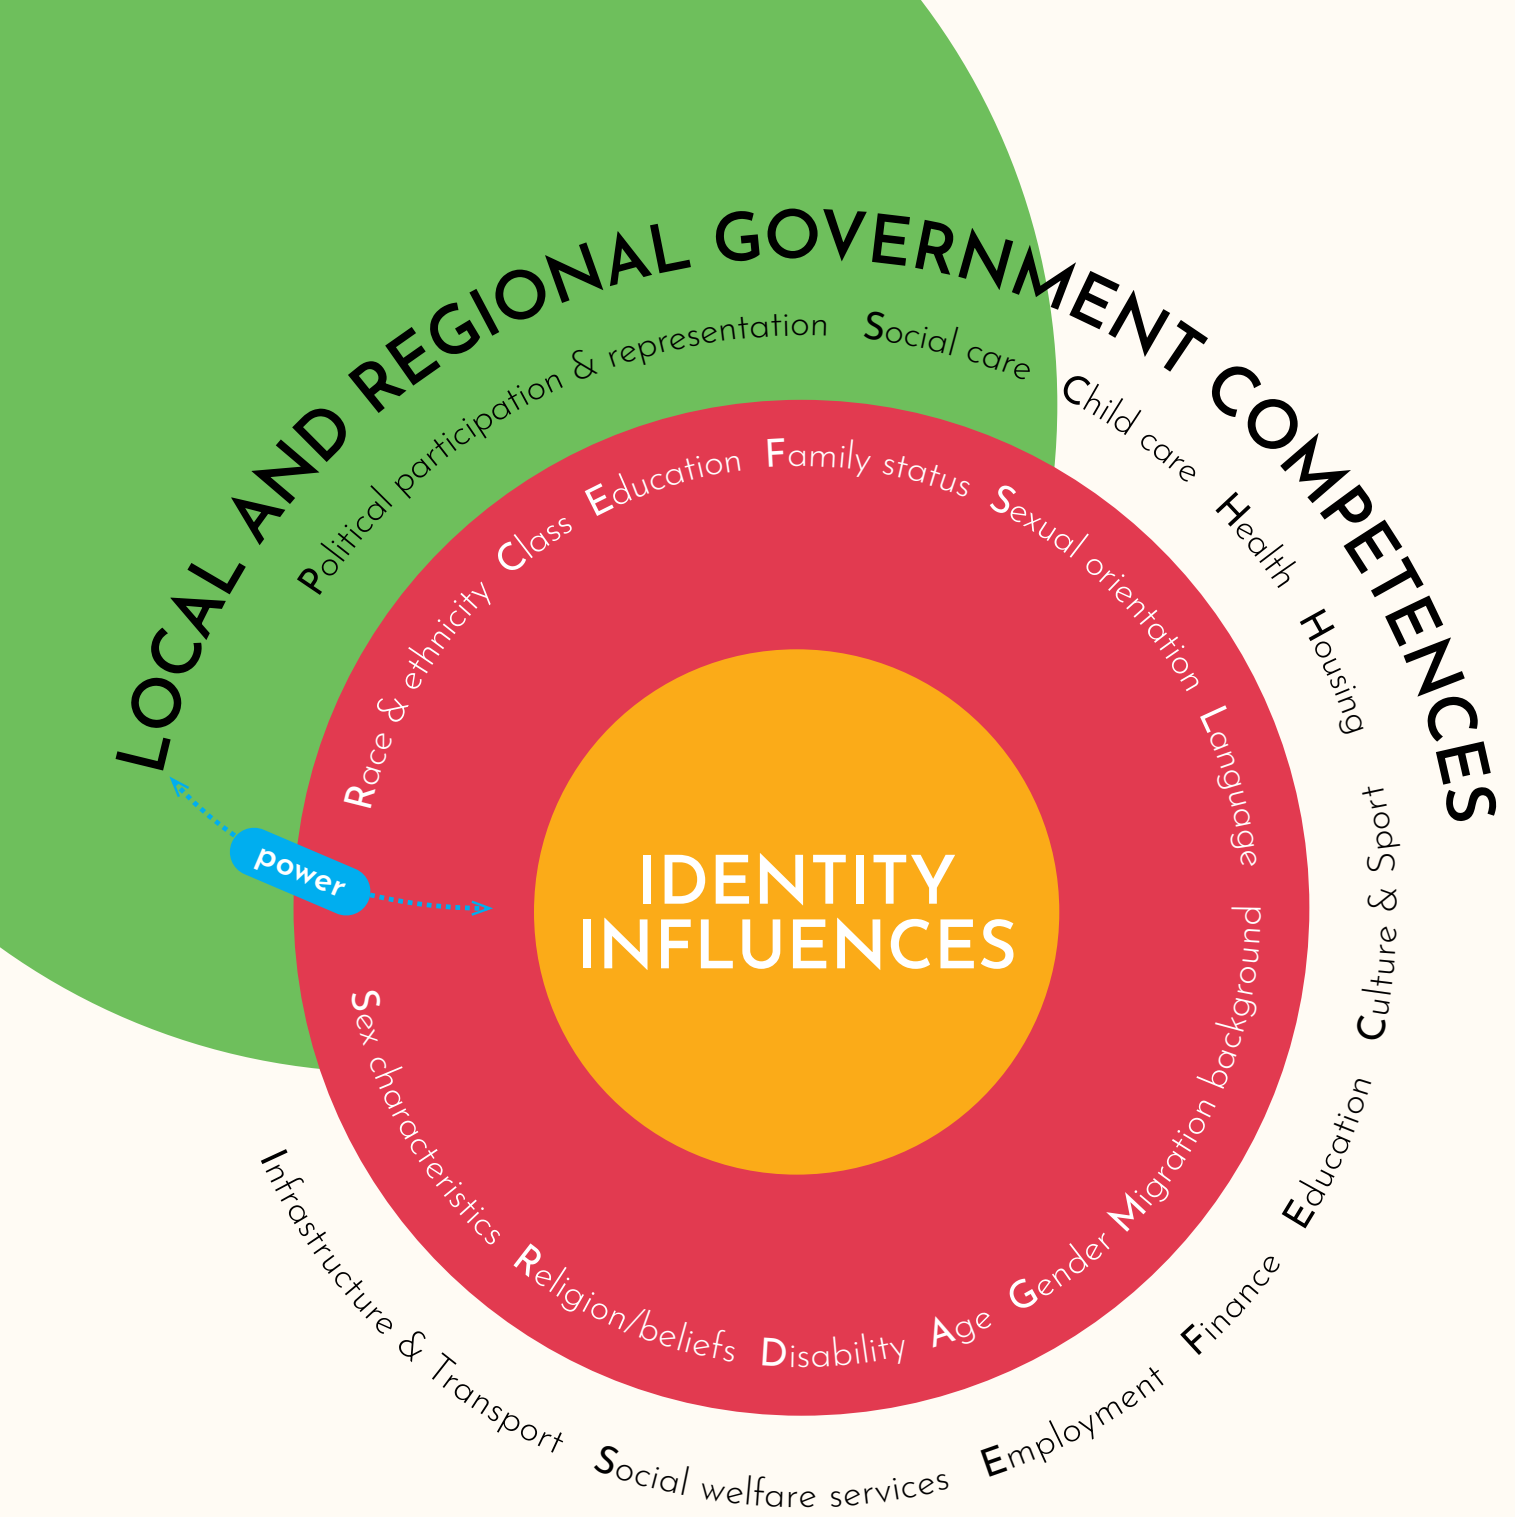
LOCAL AND REGIONAL GOVERNMENT COMPETENCES

Political participation & representation
Social care
Child care
Health
Housing
Culture & Sport
Education
Finance
Employment
Social welfare services
Infrastructure & Transport

Race & ethnicity
Class
Education
Family status
Sexual orientation
Language
Migration background
Gender
Age
Disability
Religion/beliefs
Sex characteristics

power

IDENTITY INFLUENCES